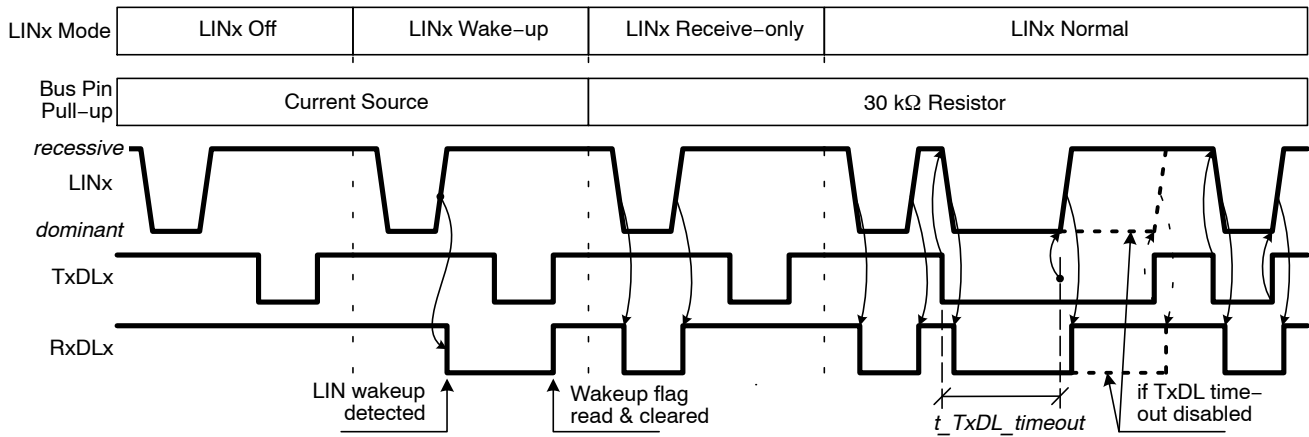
LINx Mode
LINx Off
LINx Wake−up
LINx Receive−only
LINx Normal

Bus Pin Pull−up
Current Source
30 kΩ Resistor

recessive
LINx
dominant
TxDLx
RxDLx

LIN wakeup detected
Wakeup flag read & cleared
t_TxDL_timeout
if TxDL time−out disabled